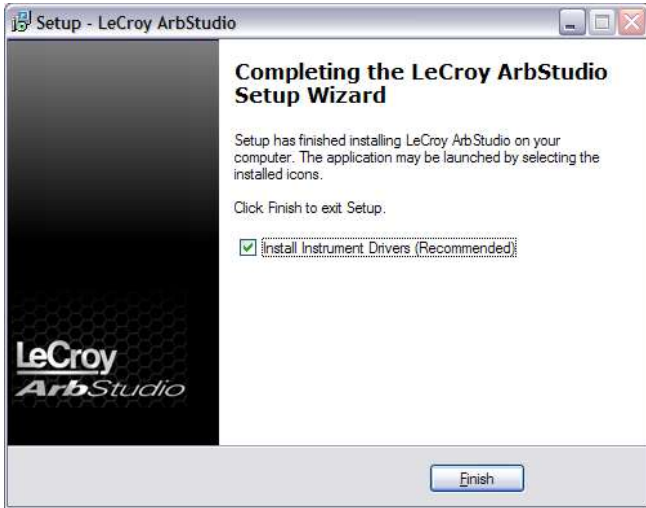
Setup - LeCroy ArbStudio

Completing the LeCroy ArbStudio Setup Wizard

Setup has finished installing LeCroy ArbStudio on your computer. The application may be launched by selecting the installed icons.

Click Finish to exit Setup.

Install Instrument Drivers (Recommended)

LeCroy
ArbStudio

Finish